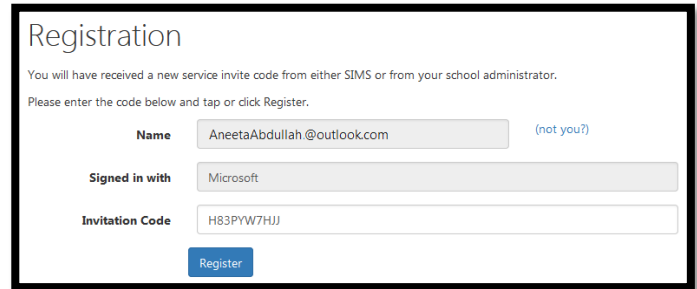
Registration

You will have received a new service invite code from either SIMS or from your school administrator.

Please enter the code below and tap or click Register.

Name AneetaAbdullah.@outlook.com (not you?)

Signed in with Microsoft

Invitation Code H83PYW7HJJ

Register